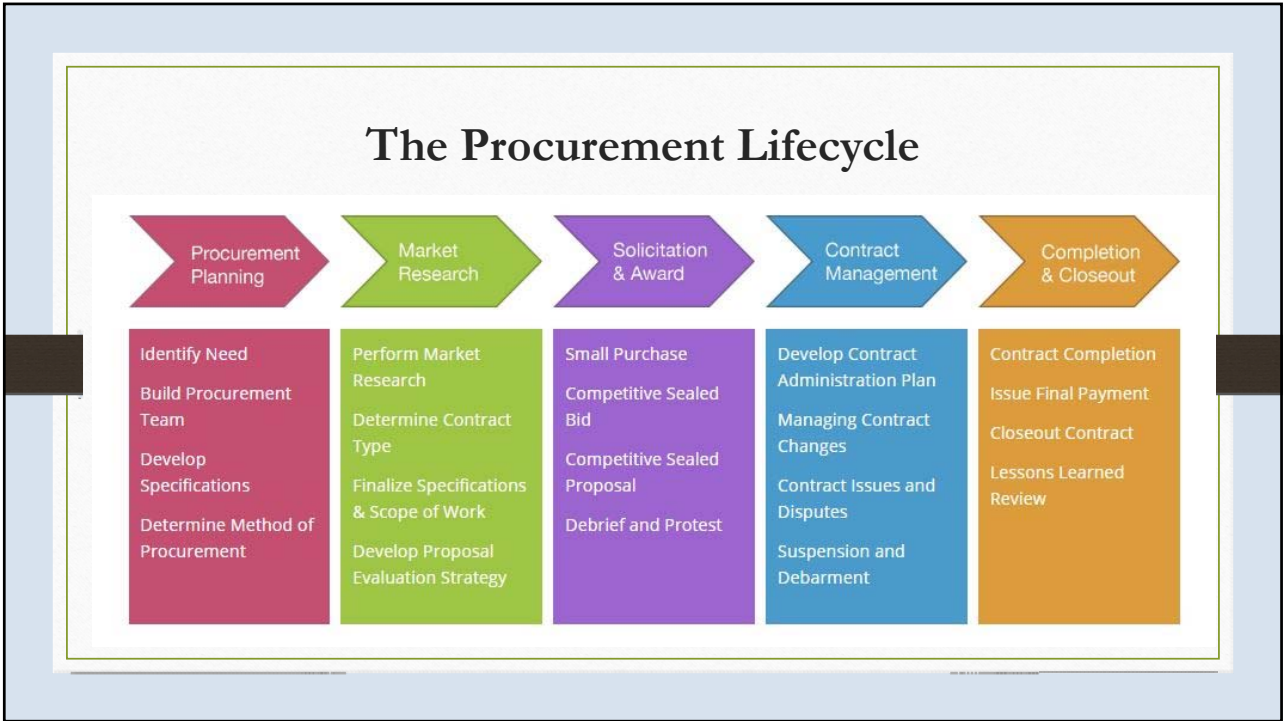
The Procurement Lifecycle

Procurement Planning

Market Research

Solicitation & Award

Contract Management

Completion & Closeout

Identify Need

Build Procurement Team

Develop Specifications

Determine Method of Procurement

Perform Market Research

Determine Contract Type

Finalize Specifications & Scope of Work

Develop Proposal Evaluation Strategy

Small Purchase

Competitive Sealed Bid

Competitive Sealed Proposal

Debrief and Protest

Develop Contract Administration Plan

Managing Contract Changes

Contract Issues and Disputes

Suspension and Debarment

Contract Completion

Issue Final Payment

Closeout Contract

Lessons Learned Review